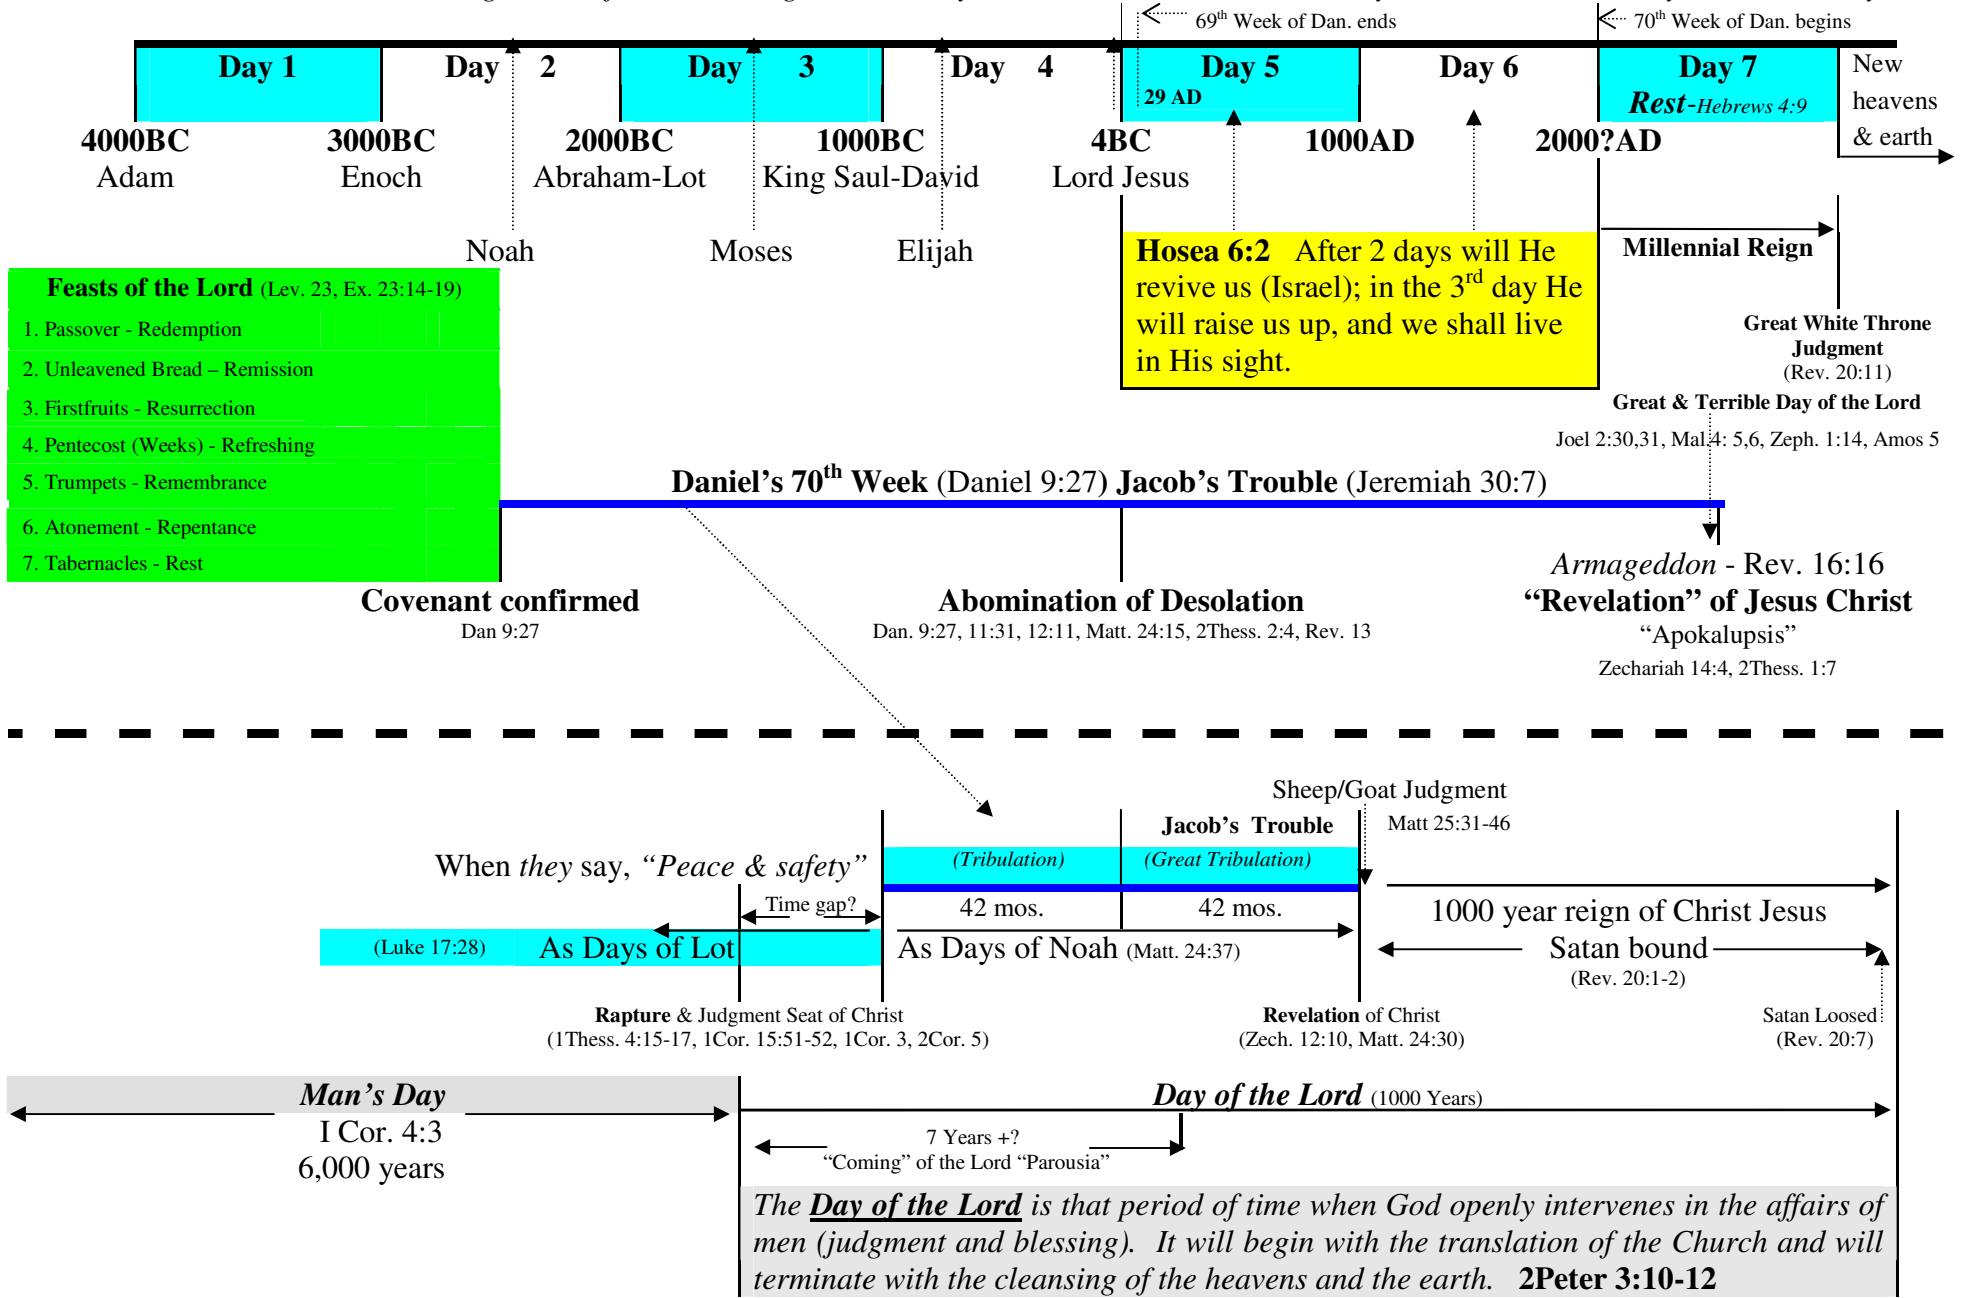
69$^{th}$ Week of Dan. ends

70$^{th}$ Week of Dan. begins

Day 1 Day 2 Day 3 Day 4 Day 5 29 AD Day 6 Day 7 Rest-Hebrews 4:9

New heavens & earth

4000BC Adam

3000BC Enoch

2000BC Abraham-Lot

1000BC King Saul-David

4BC Lord Jesus

1000AD

2000?AD

Noah

Moses

Elijah

Hosea 6:2 After 2 days will He revive us (Israel); in the 3$^{rd}$ day He will raise us up, and we shall live in His sight.

Millennial Reign

Feasts of the Lord (Lev. 23, Ex. 23:14-19)

1. Passover - Redemption

2. Unleavened Bread – Remission

3. Firstfruits - Resurrection

4. Pentecost (Weeks) - Refreshing

5. Trumpets - Remembrance

6. Atonement - Repentance

7. Tabernacles - Rest

Great White Throne Judgment (Rev. 20:11)

Great & Terrible Day of the Lord

Joel 2:30,31, Mal 4: 5,6, Zeph. 1:14, Amos 5

Daniel’s 70$^{th}$ Week (Daniel 9:27) Jacob’s Trouble (Jeremiah 30:7)

Armageddon - Rev. 16:16

“Revelation” of Jesus Christ

“Apokalupsis”

Zechariah 14:4, 2Thess. 1:7

Covenant confirmed

Dan 9:27

Abomination of Desolation

Dan. 9:27, 11:31, 12:11, Matt. 24:15, 2Thess. 2:4, Rev. 13

Sheep/Goat Judgment

Matt 25:31-46

Jacob’s Trouble

When they say, “Peace & safety”

(Tribulation)

(Great Tribulation)

Time gap?

42 mos.

42 mos.

1000 year reign of Christ Jesus

(Luke 17:28) As Days of Lot

As Days of Noah (Matt. 24:37)

Satan bound

(Rev. 20:1-2)

Rapture & Judgment Seat of Christ

(1Thess. 4:15-17, 1Cor. 15:51-52, 1Cor. 3, 2Cor. 5)

Revelation of Christ

(Zech. 12:10, Matt. 24:30)

Satan Loosed

(Rev. 20:7)

Man’s Day

I Cor. 4:3

6,000 years

Day of the Lord (1000 Years)

7 Years +?

“Coming” of the Lord “Parousia”

The Day of the Lord is that period of time when God openly intervenes in the affairs of men (judgment and blessing). It will begin with the translation of the Church and will terminate with the cleansing of the heavens and the earth. 2Peter 3:10-12